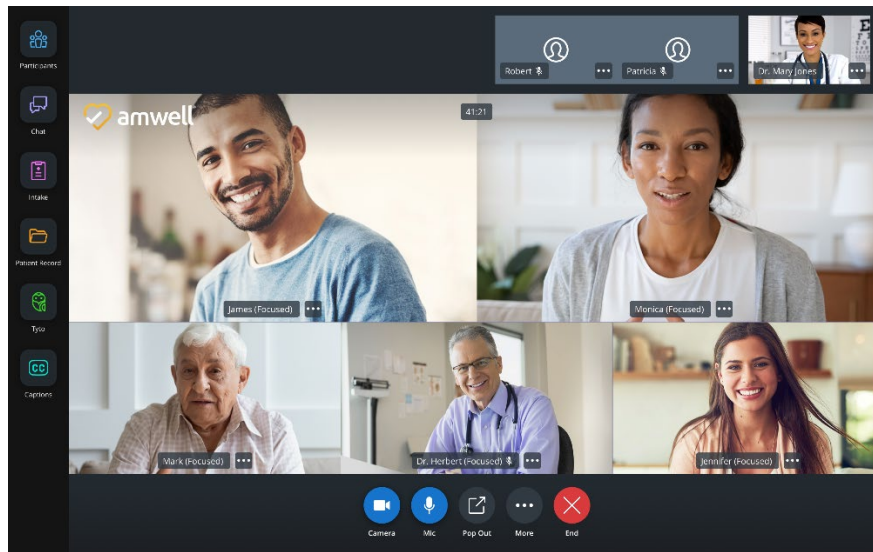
Participants

Chat

Intake

Patient Record

Tyto

CC

Captions

Robert •••

Patricia •••

Dr. Mary Jones •••

amwell

41:21

James (Focused) •••

Monica (Focused) •••

Mark (Focused) •••

Dr. Herbert (Focused) •••

Jennifer (Focused) •••

Camera

Mic

Pop Out

•••

More

End